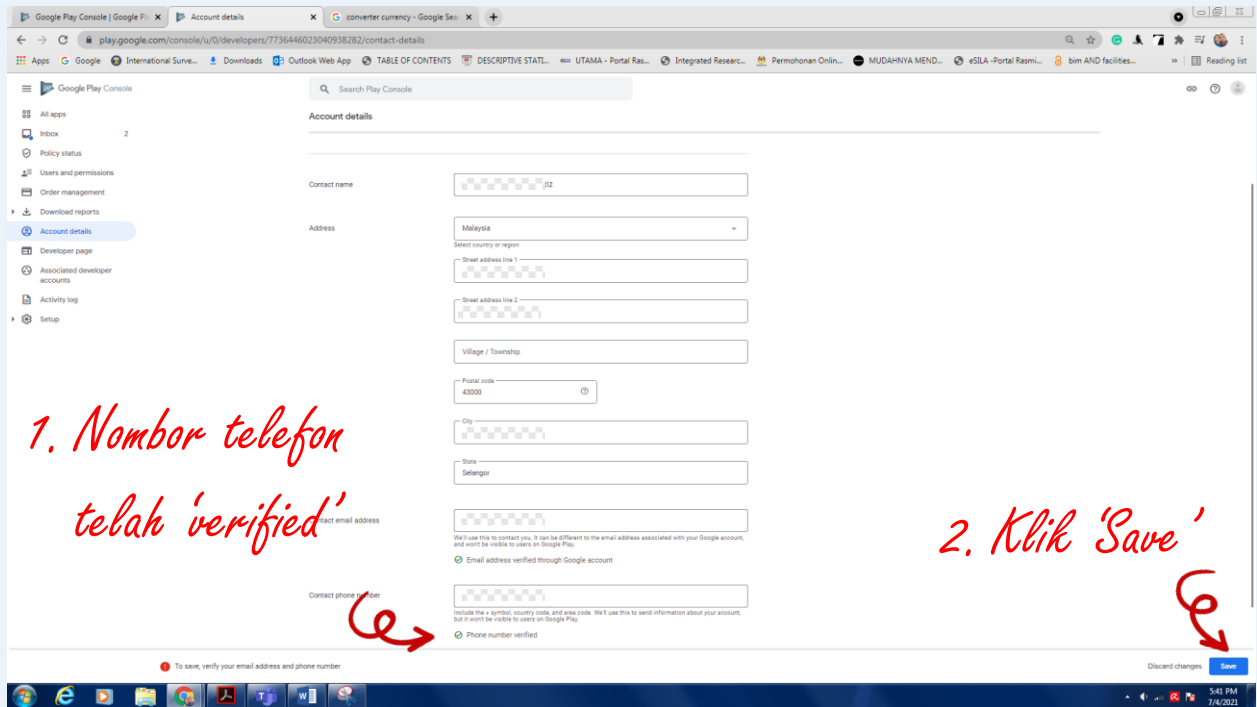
Google Play Console | Google Pl
Account details
converter currency - Google Se

play.google.com/console/u/0/developers/7736446023040938282/contact-details

Apps   Google   International Surve...   Downloads   Outlook Web App   TABLE OF CONTENTS   DESCRIPTIVE STATI...   UTAMA - Portal Ras...   Integrated Researc...   Permohonan Onlin...   MUDAHNYA MEND...   eSILA -Portal Rasmi...   bim AND facilities...   Reading list

Google Play Console

Search Play Console

All apps
Inbox 2
Policy status
Users and permissions
Order management
Download reports
Account details
Developer page
Associated developer accounts
Activity log
Setup

Account details

Contact name
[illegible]tiz

Address
Malaysia
Select country or region
Street address line 1
Street address line 2
Village / Township
Postal code
43000
City
State
Selangor

Contact email address
We'll use this to contact you. It can be different to the email address associated with your Google account, and won't be visible to users on Google Play.
Email address verified through Google account

Contact phone number
Include the + symbol, country code, and area code. We'll use this to send information about your account, but it won't be visible to users on Google Play.
Phone number verified

1. Nombor telefon telah 'verified'

2. Klik 'Save'

To save, verify your email address and phone number

Discard changes
Save

5:41 PM
7/4/2021